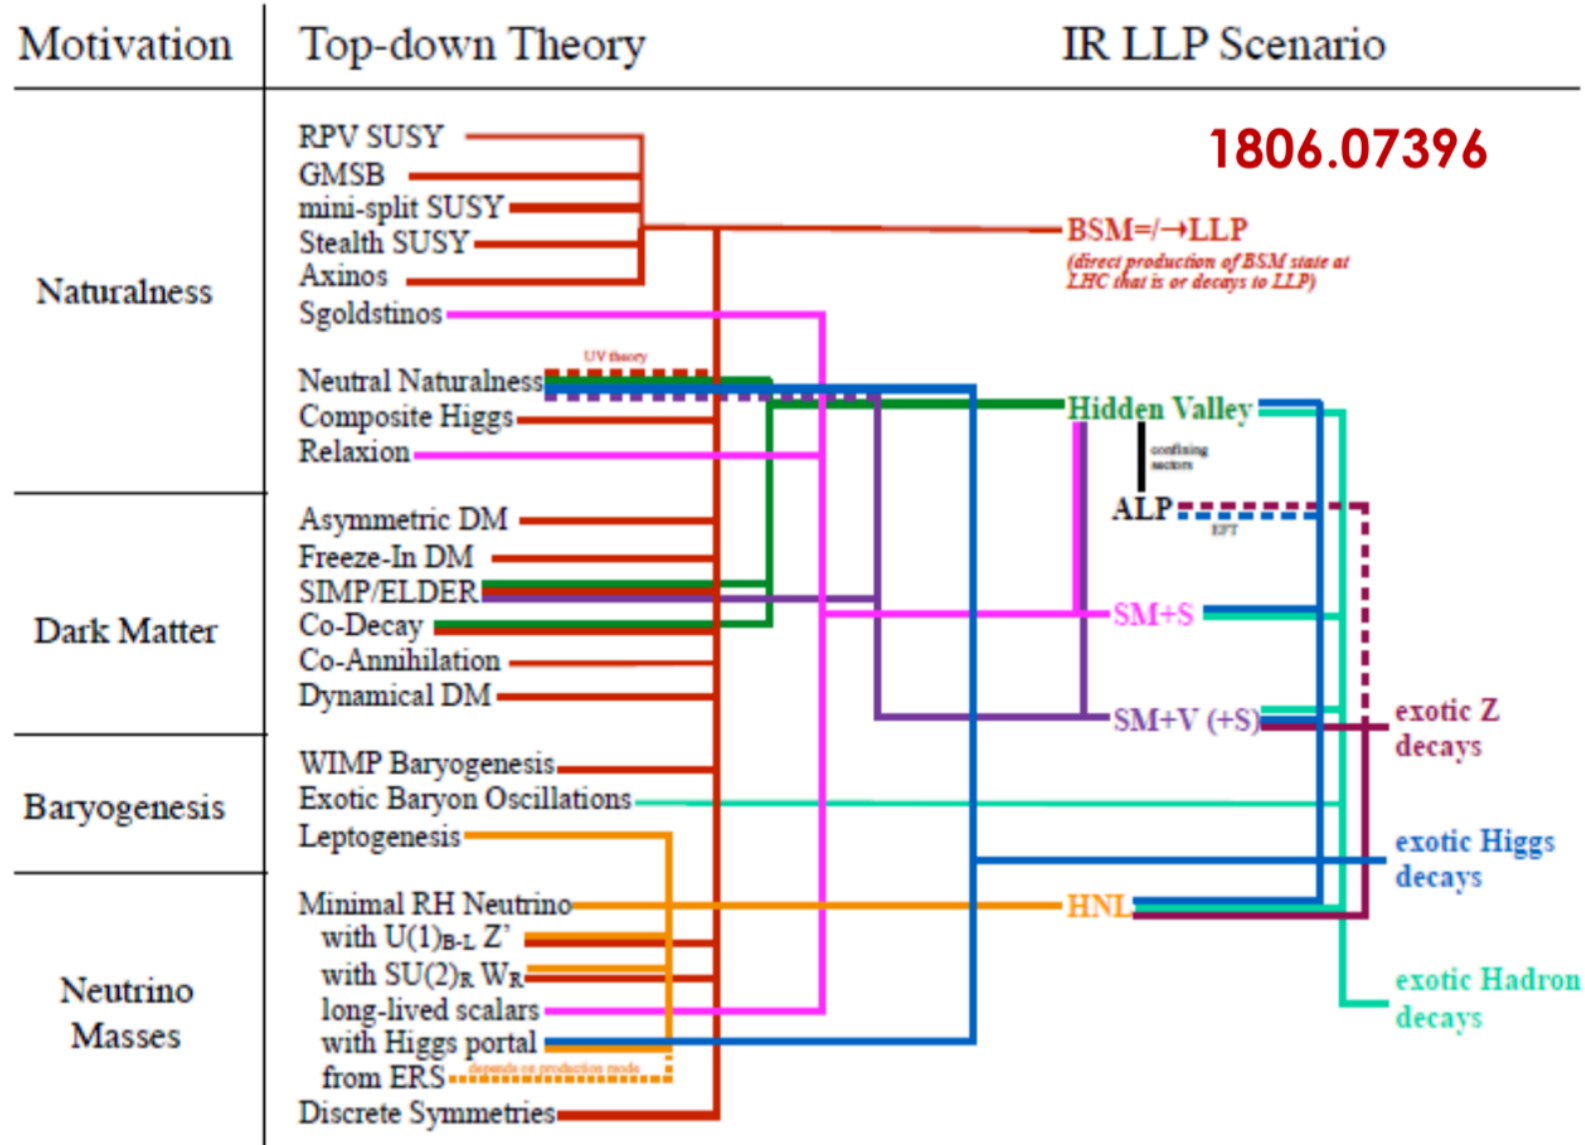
| Motivation | Top-down Theory | IR LLP Scenario |
|---|---|---|
| Naturalness | RPV SUSY<br>GMSB<br>mini-split SUSY<br>Stealth SUSY<br>Axinos<br>Sgoldstinos<br>Neutral Naturalness<br>Composite Higgs<br>Relaxion | BSM=/→LLP<br>(direct production of BSM state at LHC that is or decays to LLP)<br>Hidden Valley<br>ALP |
| Dark Matter | Asymmetric DM<br>Freeze-In DM<br>SIMP/ELDER<br>Co-Decay<br>Co-Annihilation<br>Dynamical DM | SM+S<br>SM+V (+S) |
| Baryogenesis | WIMP Baryogenesis<br>Exotic Baryon Oscillations<br>Leptogenesis | |
| Neutrino Masses | Minimal RH Neutrino<br>with $U(1)_{B-L}$ Z'<br>with $SU(2)_R$ $W_R$<br>long-lived scalars<br>with Higgs portal<br>from ERS<br>Discrete Symmetries | HNL |

1806.07396

UV theory

confining sectors

EFT

depends on production mode

exotic Z decays

exotic Higgs decays

exotic Hadron decays